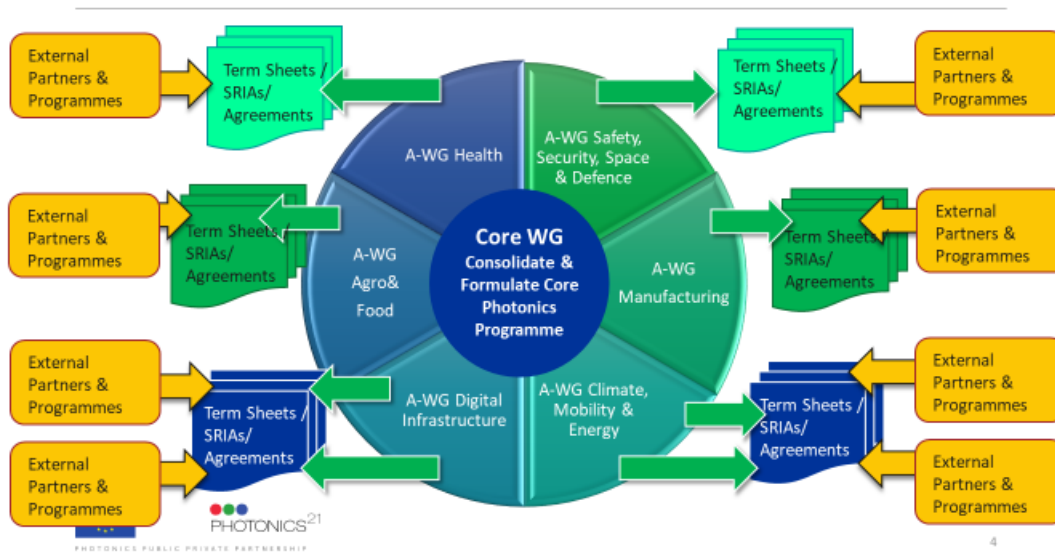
External Partners & Programmes

Term Sheets / SRIAs/ Agreements

Term Sheets / SRIAs/ Agreements

External Partners & Programmes

A-WG Health

A-WG Safety, Security, Space & Defence

External Partners & Programmes

Term Sheets / SRIAs/ Agreements

A-WG Agro& Food

Core WG
Consolidate & Formulate Core Photonics Programme

A-WG Manufacturing

Term Sheets / SRIAs/ Agreements

External Partners & Programmes

External Partners & Programmes

A-WG Digital Infrastructure

A-WG Climate, Mobility & Energy

External Partners & Programmes

Term Sheets / SRIAs/ Agreements

Term Sheets / SRIAs/ Agreements

External Partners & Programmes

External Partners & Programmes

External Partners & Programmes

PHOTONICS21

PHOTONICS PUBLIC PRIVATE PARTNERSHIP

4